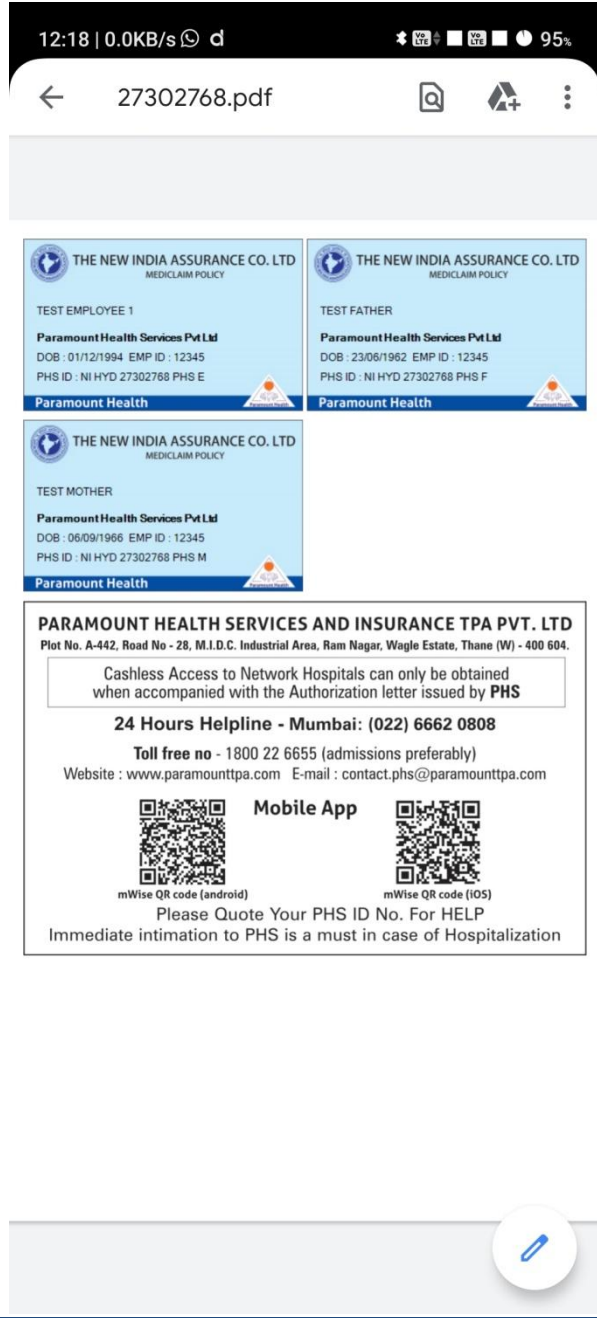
12:18 | 0.0KB/s d 95%

27302768.pdf

THE NEW INDIA ASSURANCE CO. LTD
MEDICLAIM POLICY

TEST EMPLOYEE 1

Paramount Health Services Pvt Ltd
DOB : 01/12/1994 EMP ID : 12345
PHS ID : NI HYD 27302768 PHS E

Paramount Health

THE NEW INDIA ASSURANCE CO. LTD
MEDICLAIM POLICY

TEST FATHER

Paramount Health Services Pvt Ltd
DOB : 23/06/1962 EMP ID : 12345
PHS ID : NI HYD 27302768 PHS F

Paramount Health

THE NEW INDIA ASSURANCE CO. LTD
MEDICLAIM POLICY

TEST MOTHER

Paramount Health Services Pvt Ltd
DOB : 06/09/1966 EMP ID : 12345
PHS ID : NI HYD 27302768 PHS M

Paramount Health

PARAMOUNT HEALTH SERVICES AND INSURANCE TPA PVT. LTD
Plot No. A-442, Road No - 28, M.I.D.C. Industrial Area, Ram Nagar, Wagle Estate, Thane (W) - 400 604.

Cashless Access to Network Hospitals can only be obtained when accompanied with the Authorization letter issued by PHS

24 Hours Helpline - Mumbai: (022) 6662 0808

Toll free no - 1800 22 6655 (admissions preferably)
Website : www.paramounttpa.com E-mail : contact.phs@paramounttpa.com

Mobile App

mWise QR code (android)

mWise QR code (iOS)

Please Quote Your PHS ID No. For HELP
Immediate intimation to PHS is a must in case of Hospitalization